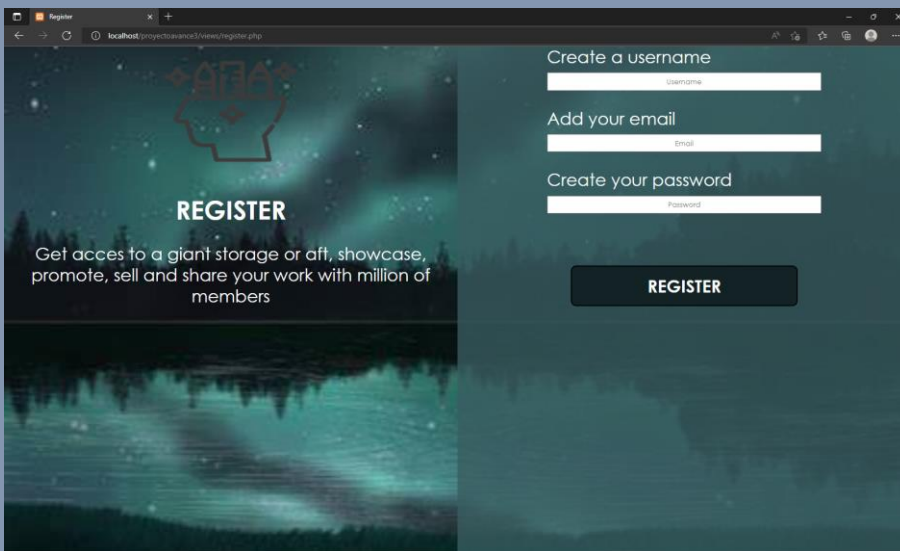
Register

localhost/proyectoavance3/views/register.php

Create a username

Username

Add your email

Email

Create your password

Password

REGISTER

Get acces to a giant storage or aft, showcase, promote, sell and share your work with million of members

REGISTER